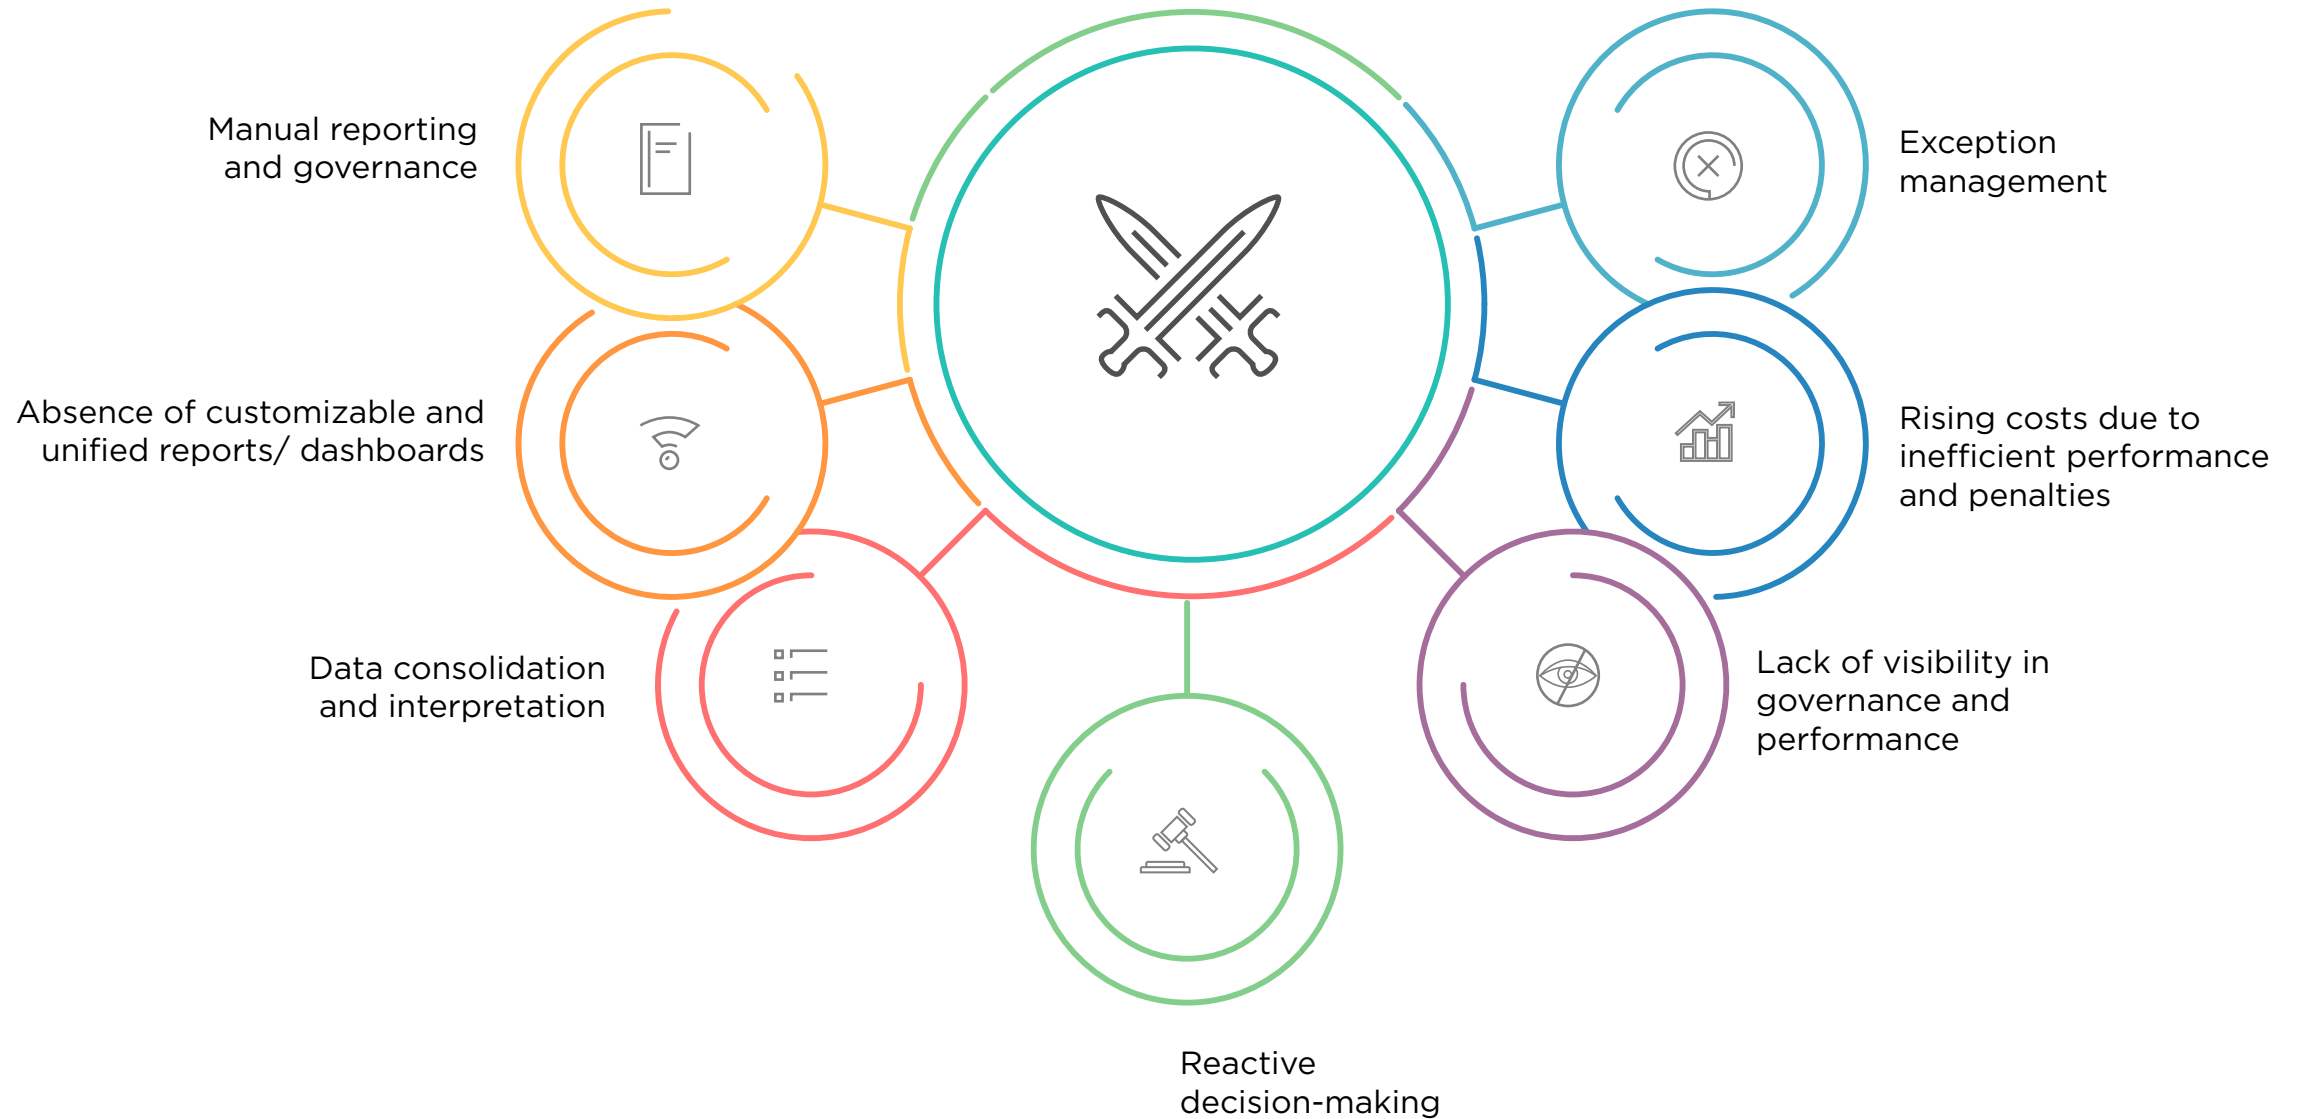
Manual reporting and governance

Exception management

Absence of customizable and unified reports/ dashboards

Rising costs due to inefficient performance and penalties

Data consolidation and interpretation

Lack of visibility in governance and performance

Reactive decision-making